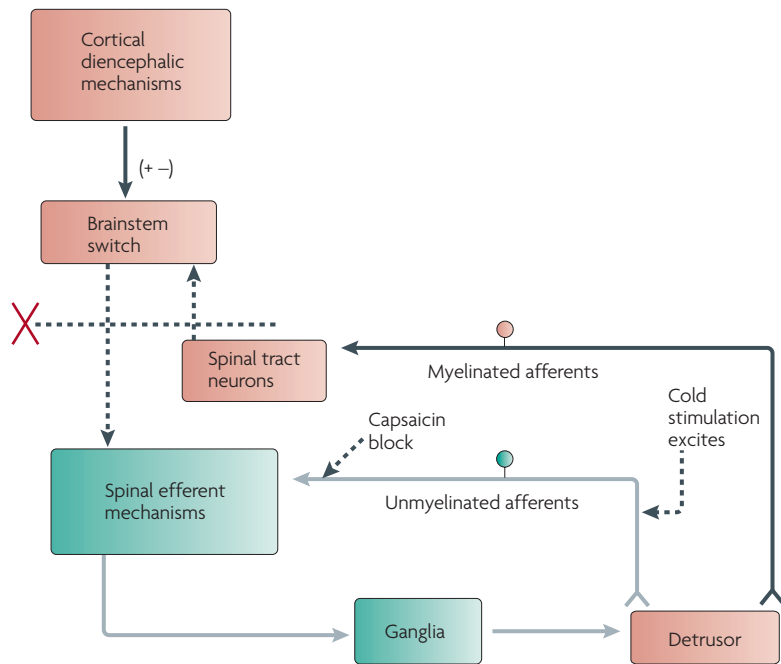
Cortical diencephalic mechanisms

(+ –)

Brainstem switch

Spinal tract neurons

Myelinated afferents

Cold stimulation excites

Capsaicin block

Spinal efferent mechanisms

Unmyelinated afferents

Ganglia

Detrusor